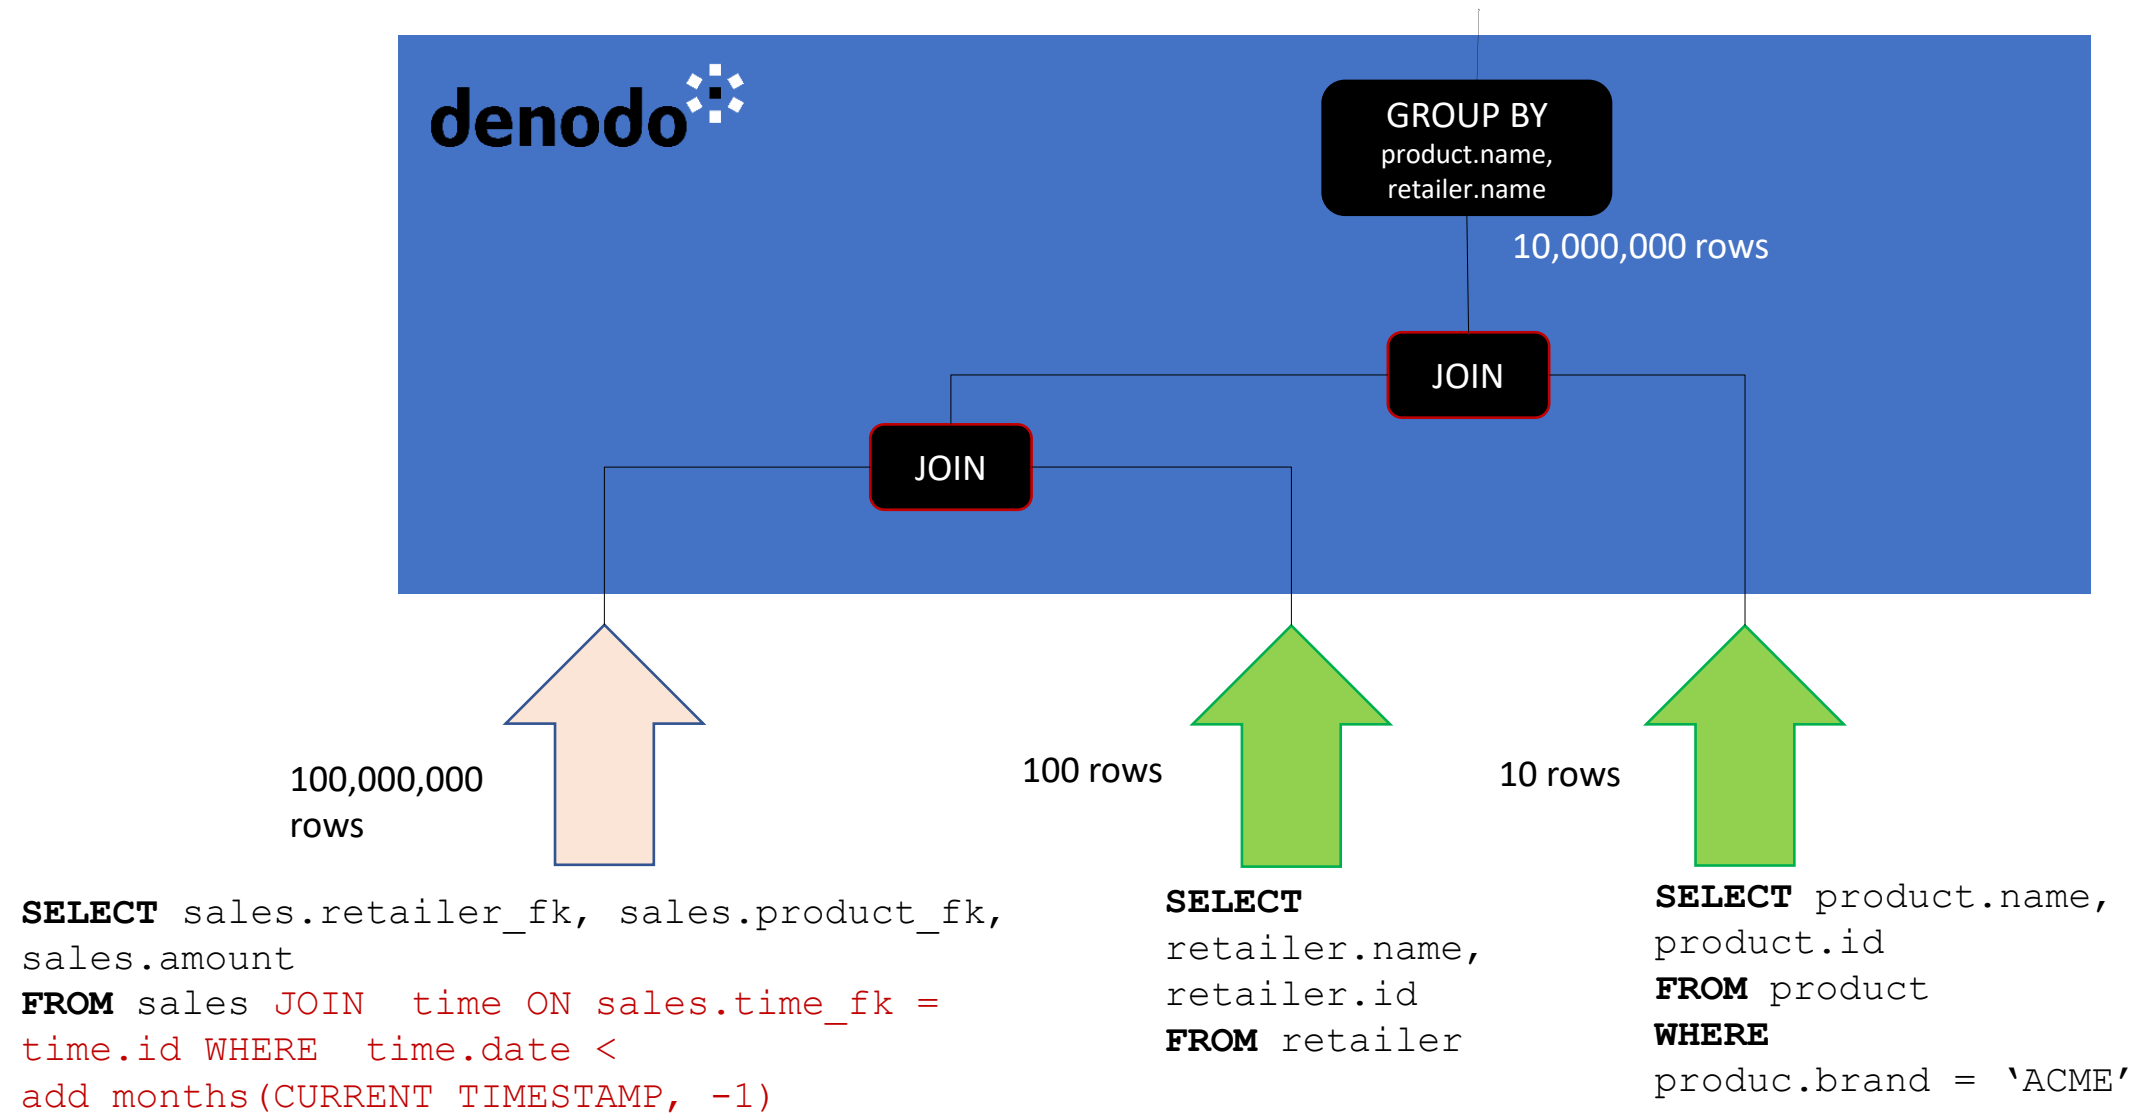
denodo

GROUP BY product.name, retailer.name

10,000,000 rows

JOIN

JOIN

100,000,000 rows

100 rows

10 rows

**SELECT** sales.retailer_fk, sales.product_fk, sales.amount
**FROM** sales JOIN time ON sales.time_fk = time.id WHERE time.date < add_months(CURRENT_TIMESTAMP, -1)

**SELECT** retailer.name, retailer.id
**FROM** retailer

**SELECT** product.name, product.id
**FROM** product
**WHERE** produc.brand = 'ACME'